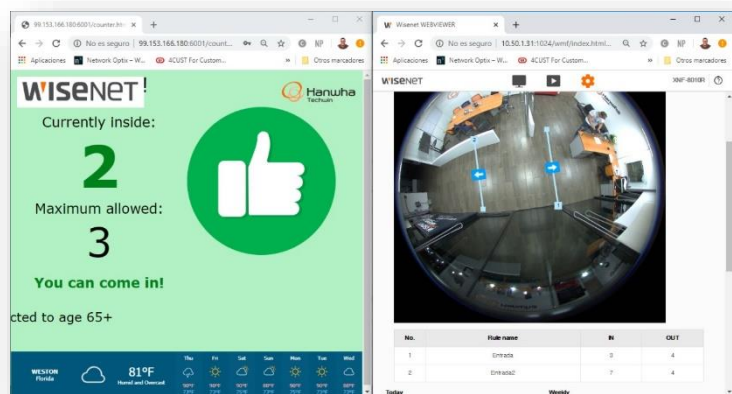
99.153.166.180:6001/counter.htm ×
No es seguro | 99.153.166.180:6001/count...
Aplicaciones Network Optix – W... 4CUST For Custom... » Otros marcadores
WISENET
Hanwha Techwin
Currently inside:
2
Maximum allowed:
3
You can come in!
cted to age 65+
WESTON Florida
81°F
Humid and Overcast
Thu Fri Sat Sun Mon Tue Wed

Wisenet WEBVIEWER ×
No es seguro | 10.50.1.31:1024/wmf/index.html...
Aplicaciones Network Optix – W... 4CUST For Custom... » Otros marcadores
WISENET
XNF-8010R

| No. | Rule name | IN | OUT |
|---|---|---|---|
| 1 | Entrada | 3 | 4 |
| 2 | Entrada2 | 7 | 4 |

Today
Weekly